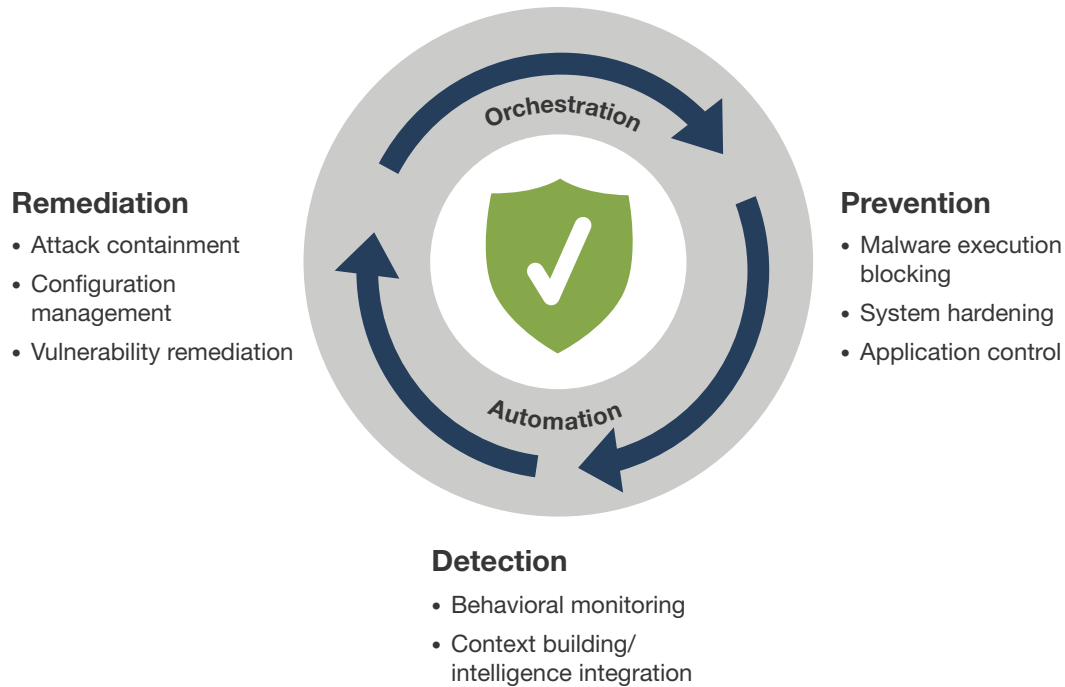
Orchestration

Remediation
• Attack containment
• Configuration management
• Vulnerability remediation

Prevention
• Malware execution blocking
• System hardening
• Application control

Automation

Detection
• Behavioral monitoring
• Context building/ intelligence integration